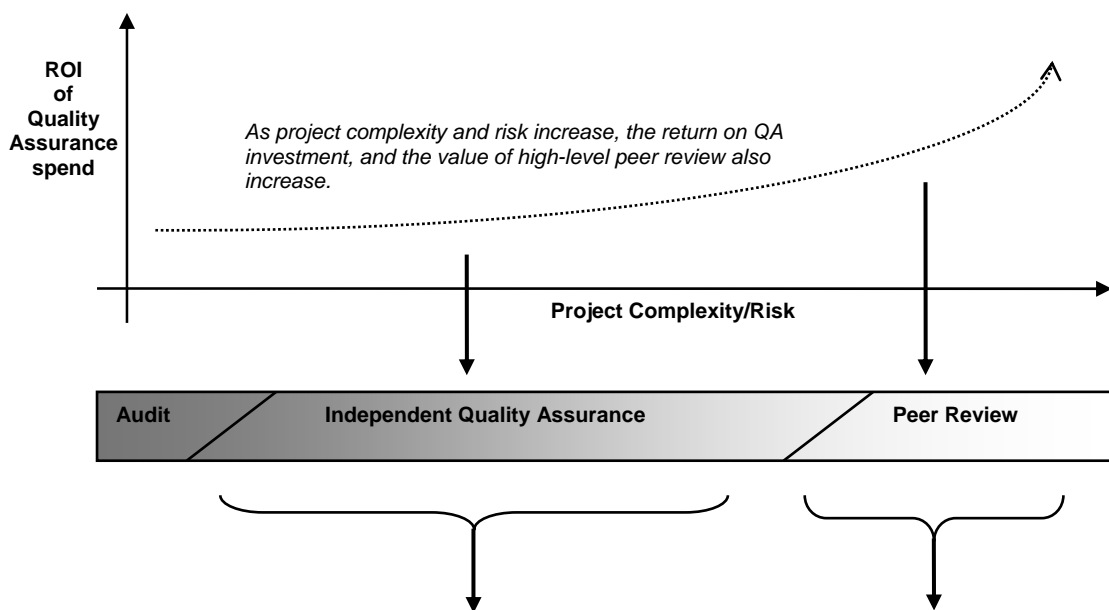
ROI of Quality Assurance spend

As project complexity and risk increase, the return on QA investment, and the value of high-level peer review also increase.

Project Complexity/Risk

Audit

Independent Quality Assurance

Peer Review